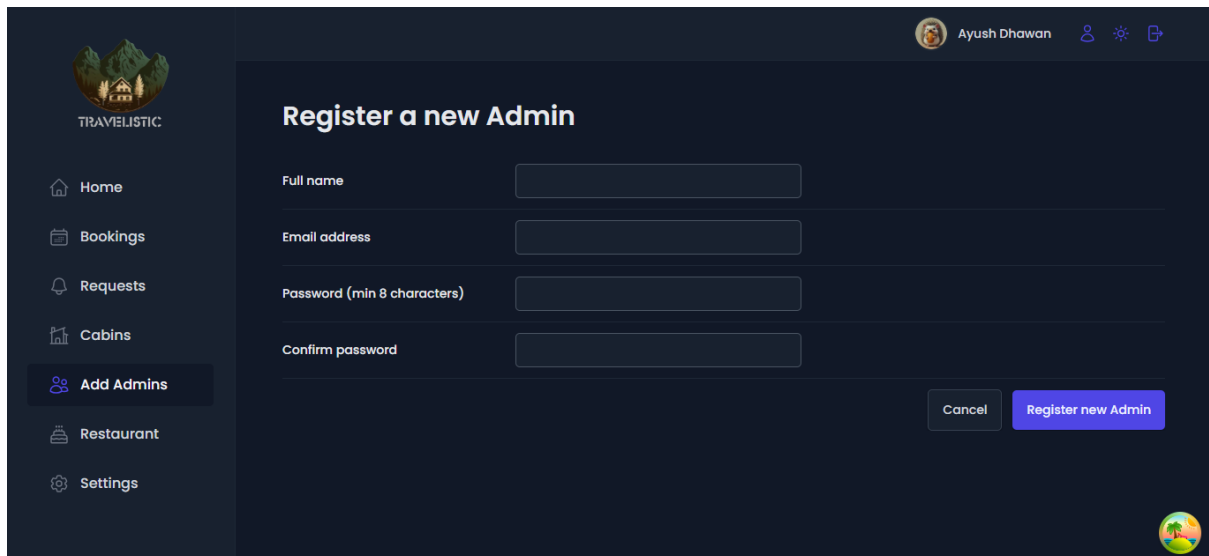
TRAVELISTIC

Ayush Dhawan

Home
Bookings
Requests
Cabins
Add Admins
Restaurant
Settings

Register a new Admin

Full name

Email address

Password (min 8 characters)

Confirm password

Cancel
Register new Admin